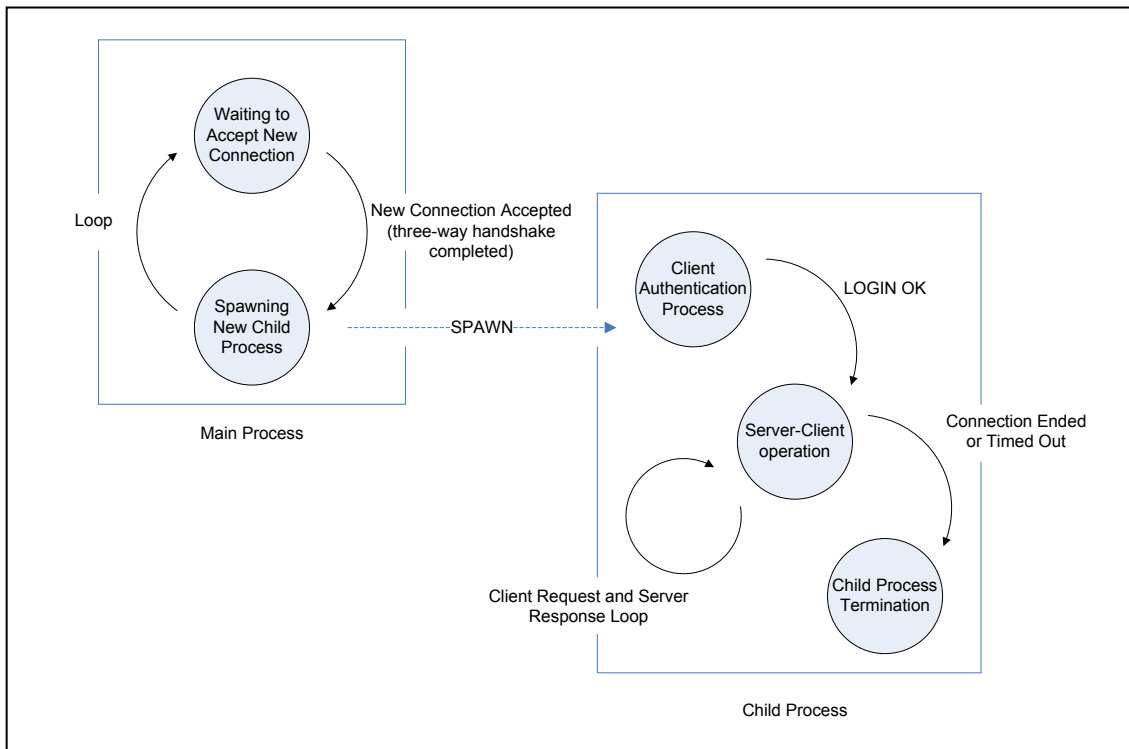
Waiting to Accept New Connection

Loop

New Connection Accepted (three-way handshake completed)

Spawning New Child Process

SPAWN

Main Process

Client Authentication Process

LOGIN OK

Server-Client operation

Connection Ended or Timed Out

Child Process Termination

Client Request and Server Response Loop

Child Process